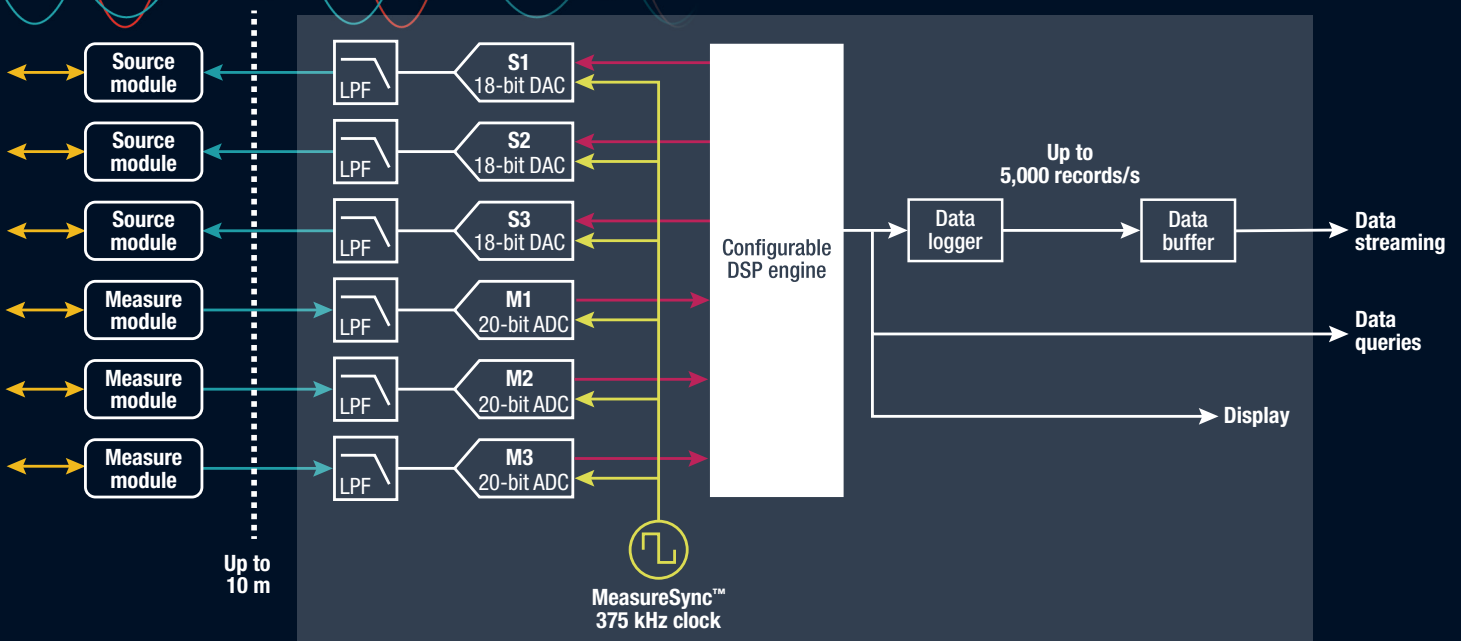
Source module

Source module

Source module

Measure module

Measure module

Measure module

Up to 10 m

LPF

LPF

LPF

LPF

LPF

LPF

S1 18-bit DAC

S2 18-bit DAC

S3 18-bit DAC

M1 20-bit ADC

M2 20-bit ADC

M3 20-bit ADC

MeasureSync™ 375 kHz clock

Configurable DSP engine

Up to 5,000 records/s

Data logger

Data buffer

Data streaming

Data queries

Display